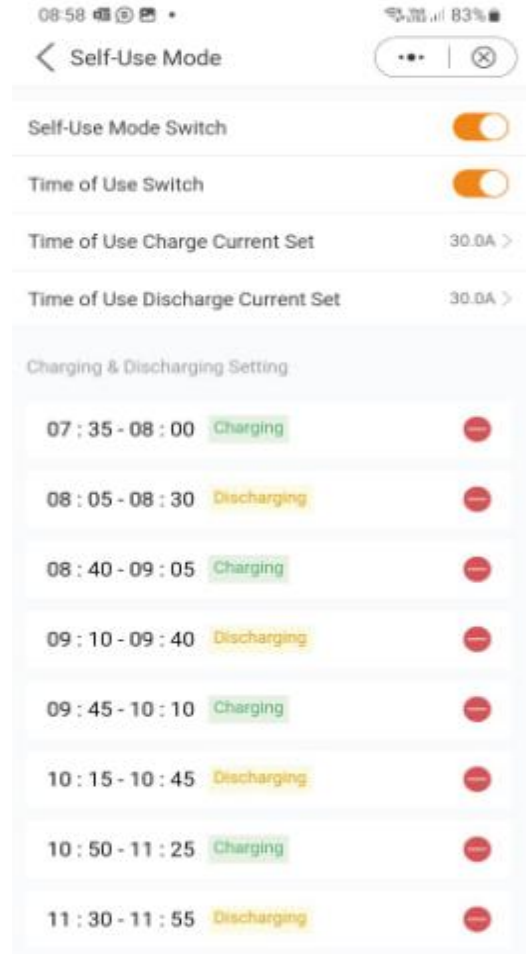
08:58 • 83%

Self-Use Mode

Self-Use Mode Switch

Time of Use Switch

Time of Use Charge Current Set 30.0A

Time of Use Discharge Current Set 30.0A

Charging & Discharging Setting

07 : 35 - 08 : 00 Charging

08 : 05 - 08 : 30 Discharging

08 : 40 - 09 : 05 Charging

09 : 10 - 09 : 40 Discharging

09 : 45 - 10 : 10 Charging

10 : 15 - 10 : 45 Discharging

10 : 50 - 11 : 25 Charging

11 : 30 - 11 : 55 Discharging